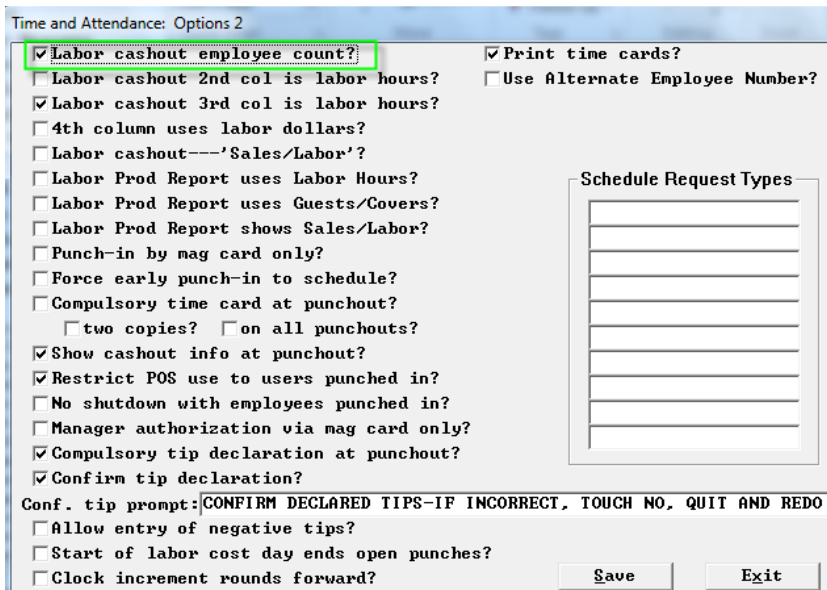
Time and Attendance: Options 2

☑ Labor cashout employee count?
☐ Labor cashout 2nd col is labor hours?
☑ Labor cashout 3rd col is labor hours?
☐ 4th column uses labor dollars?
☐ Labor cashout---'Sales/Labor'?
☐ Labor Prod Report uses Labor Hours?
☐ Labor Prod Report uses Guests/Covers?
☐ Labor Prod Report shows Sales/Labor?
☐ Punch-in by mag card only?
☐ Force early punch-in to schedule?
☐ Compulsory time card at punchout?
☐ two copies? ☐ on all punchouts?
☑ Show cashout info at punchout?
☑ Restrict POS use to users punched in?
☐ No shutdown with employees punched in?
☐ Manager authorization via mag card only?
☑ Compulsory tip declaration at punchout?
☑ Confirm tip declaration?

☑ Print time cards?
☐ Use Alternate Employee Number?

Schedule Request Types

Conf. tip prompt: CONFIRM DECLARED TIPS-IF INCORRECT, TOUCH NO, QUIT AND REDO
☐ Allow entry of negative tips?
☐ Start of labor cost day ends open punches?
☐ Clock increment rounds forward?

Save
Exit